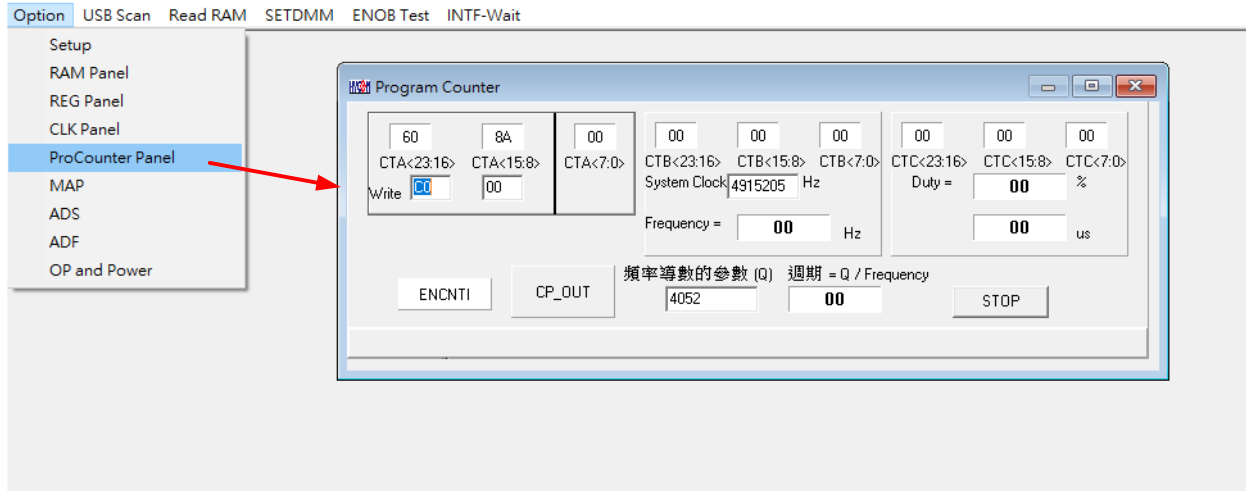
Option USB Scan Read RAM SETDMM ENOB Test INTF-Wait

Setup
RAM Panel
REG Panel
CLK Panel
ProCounter Panel
MAP
ADS
ADF
OP and Power

Program Counter

60 8A
CTA<23:16> CTA<15:8>
Write C0 00

00
CTA<7:0>

00 00 00
CTB<23:16> CTB<15:8> CTB<7:0>
System Clock 4915205 Hz

Frequency = 00 Hz

00 00 00
CTC<23:16> CTC<15:8> CTC<7:0>
Duty = 00 %

00 us

ENCNTI CP_OUT
頻率導數的參數 (Q) 4052
週期 = Q / Frequency 00
STOP